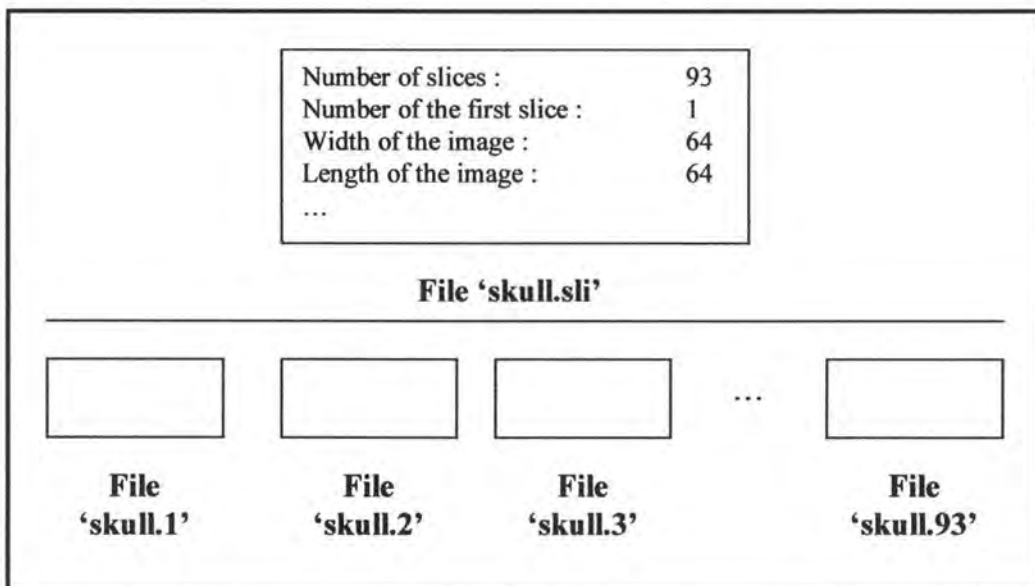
| | |
|---|---|
| Number of slices : | 93 |
| Number of the first slice : | 1 |
| Width of the image : | 64 |
| Length of the image : | 64 |
| … | |

**File 'skull.sli'**

…

**File 'skull.1'**

**File 'skull.2'**

**File 'skull.3'**

**File 'skull.93'**